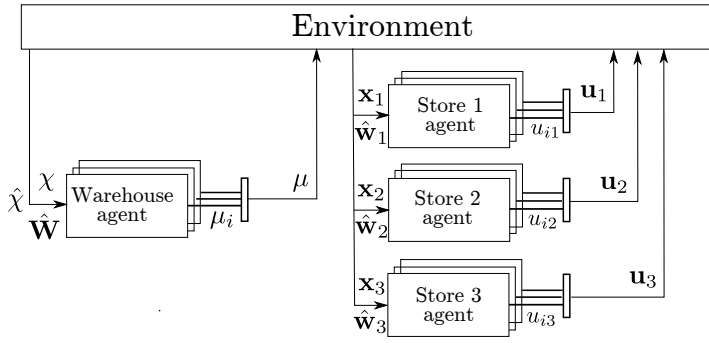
Environment

$\hat{\chi}$

$\chi$

$\hat{\mathbf{W}}$

Warehouse agent

$\mu_i$

$\mu$

$\mathbf{x}_1$

$\hat{\mathbf{w}}_1$

Store 1 agent

$u_{i1}$

$\mathbf{u}_1$

$\mathbf{x}_2$

$\hat{\mathbf{w}}_2$

Store 2 agent

$u_{i2}$

$\mathbf{u}_2$

$\mathbf{x}_3$

$\hat{\mathbf{w}}_3$

Store 3 agent

$u_{i3}$

$\mathbf{u}_3$